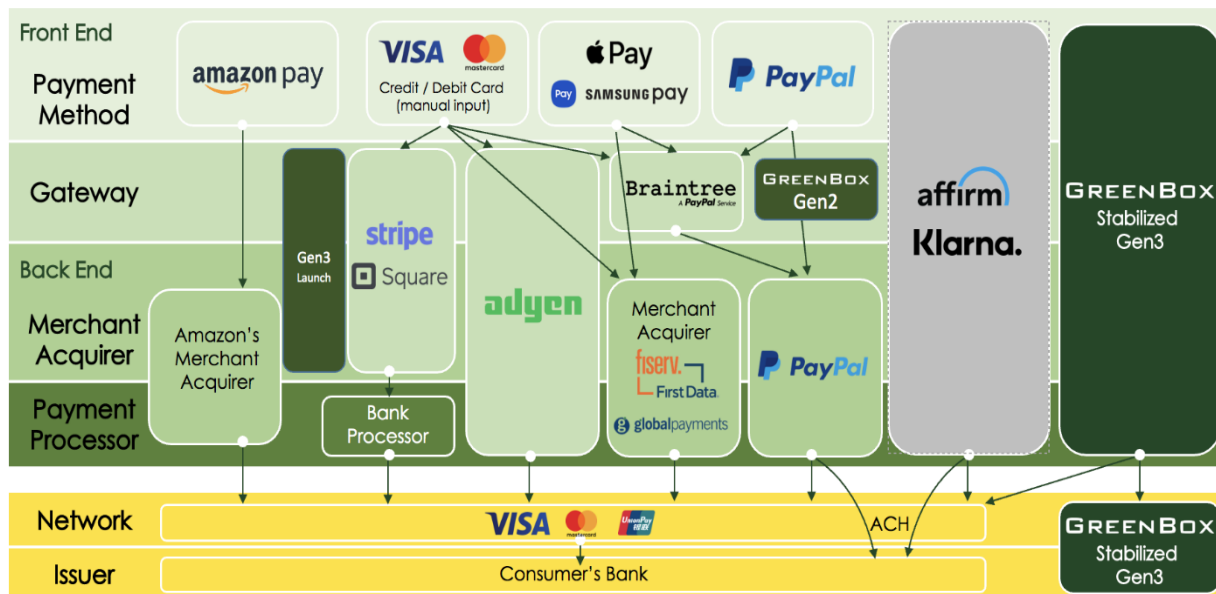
Front End

Payment Method

amazon pay

VISA mastercard
Credit / Debit Card (manual input)

Pay
Pay SAMSUNG pay

PayPal

affirm
Klarna.

GREENBOX
Stabilized Gen3

Gateway

Gen3 Launch

stripe
Square

Braintree
A PayPal Service

GREENBOX Gen2

Back End

Merchant Acquirer

Amazon's Merchant Acquirer

adyen

Merchant Acquirer
fiserv.
First Data.
globalpayments

PayPal

Payment Processor

Bank Processor

Network

VISA mastercard UnionPay 银联

ACH

Issuer

Consumer's Bank

GREENBOX
Stabilized Gen3